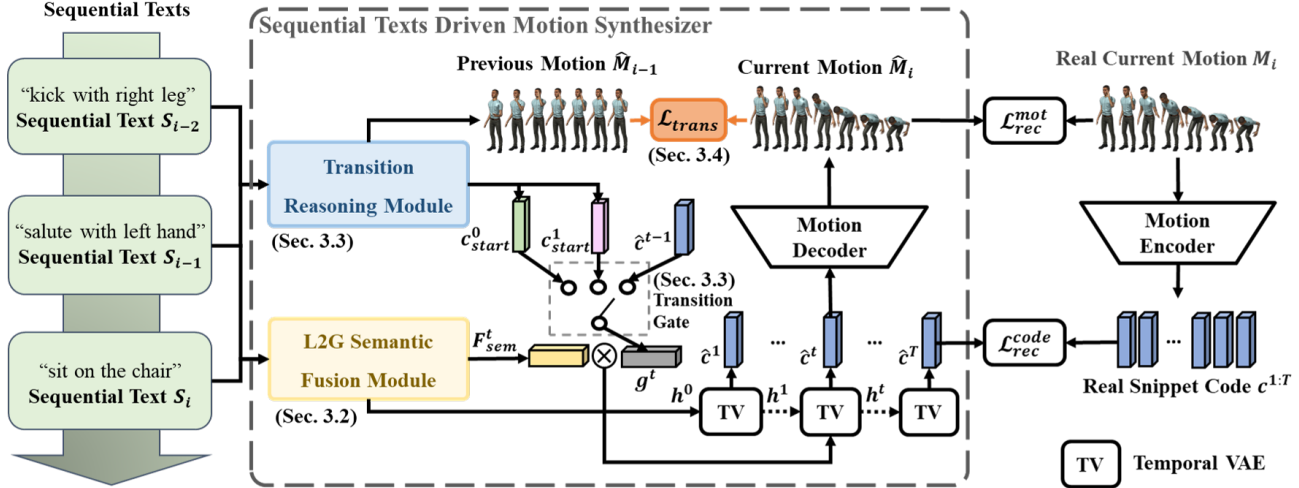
Sequential Texts

"kick with right leg"
Sequential Text $S_{i-2}$

"salute with left hand"
Sequential Text $S_{i-1}$

"sit on the chair"
Sequential Text $S_i$

Sequential Texts Driven Motion Synthesizer

Previous Motion $\hat{M}_{i-1}$

$\mathcal{L}_{trans}$

(Sec. 3.4)

Current Motion $\hat{M}_i$

Real Current Motion $M_i$

$\mathcal{L}_{rec}^{mot}$

Transition Reasoning Module

(Sec. 3.3)

$c_{start}^0$

$c_{start}^1$

$\hat{c}^{t-1}$

Motion Decoder

Motion Encoder

(Sec. 3.3)
Transition Gate

L2G Semantic Fusion Module

(Sec. 3.2)

$F_{sem}^t$

$g^t$

$\hat{c}^1$

$\hat{c}^t$

$\hat{c}^T$

$\mathcal{L}_{rec}^{code}$

Real Snippet Code $c^{1:T}$

$h^0$

$h^1$

$h^t$

TV

TV

TV

TV

Temporal VAE